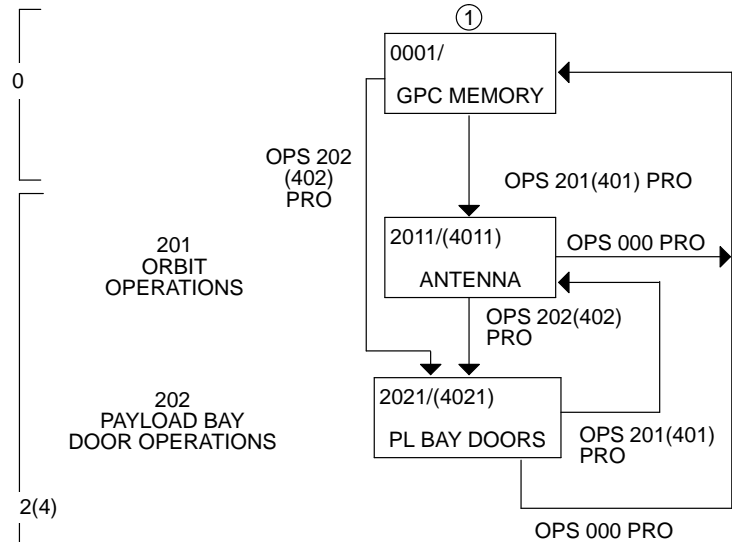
0

2(4)

201
ORBIT
OPERATIONS

202
PAYLOAD BAY
DOOR OPERATIONS

①

0001/

GPC MEMORY

OPS 202
(402)
PRO

OPS 201(401) PRO

2011/(4011)

ANTENNA

OPS 000 PRO

OPS 202(402)
PRO

2021/(4021)

PL BAY DOORS

OPS 201(401)
PRO

OPS 000 PRO